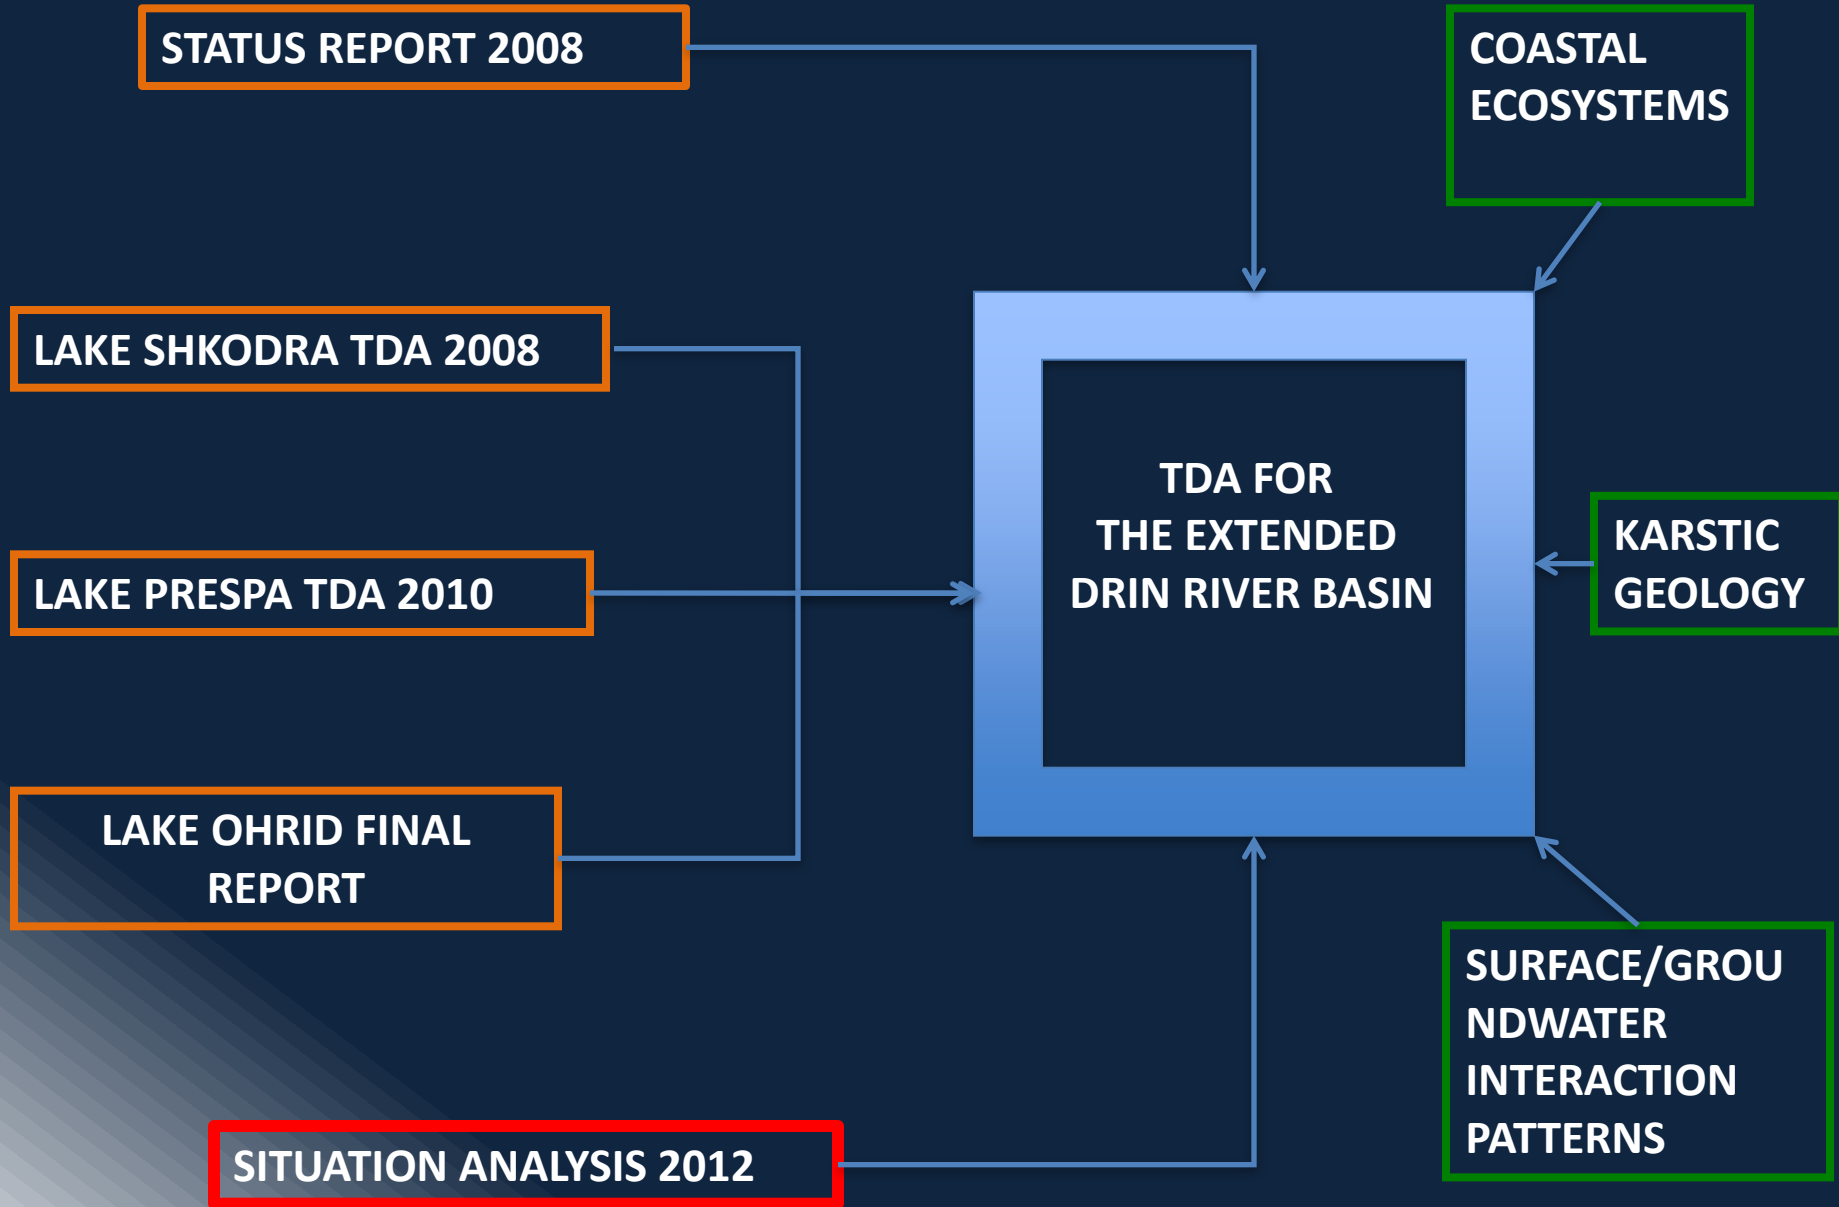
STATUS REPORT 2008

COASTAL ECOSYSTEMS

LAKE SHKODRA TDA 2008

LAKE PRESPA TDA 2010

TDA FOR THE EXTENDED DRIN RIVER BASIN

KARSTIC GEOLOGY

LAKE OHRID FINAL REPORT

SURFACE/GROUNDWATER INTERACTION PATTERNS

SITUATION ANALYSIS 2012